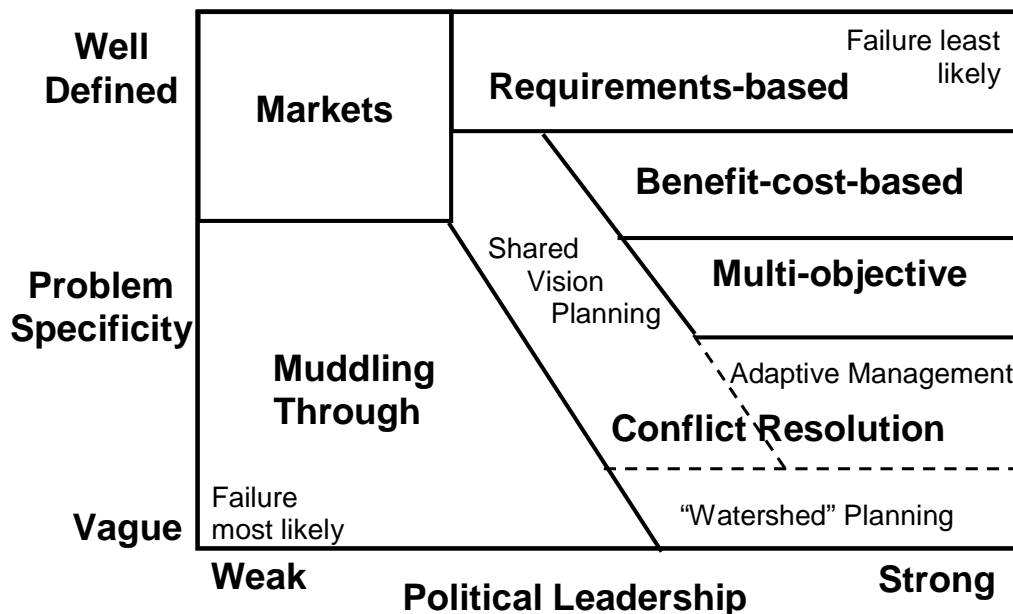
Well Defined

Markets

Failure least likely

Requirements-based

Benefit-cost-based

Shared Vision Planning

Multi-objective

Problem Specificity

Muddling Through

Adaptive Management

Conflict Resolution

Failure most likely

"Watershed" Planning

Vague

Weak

Political Leadership

Strong